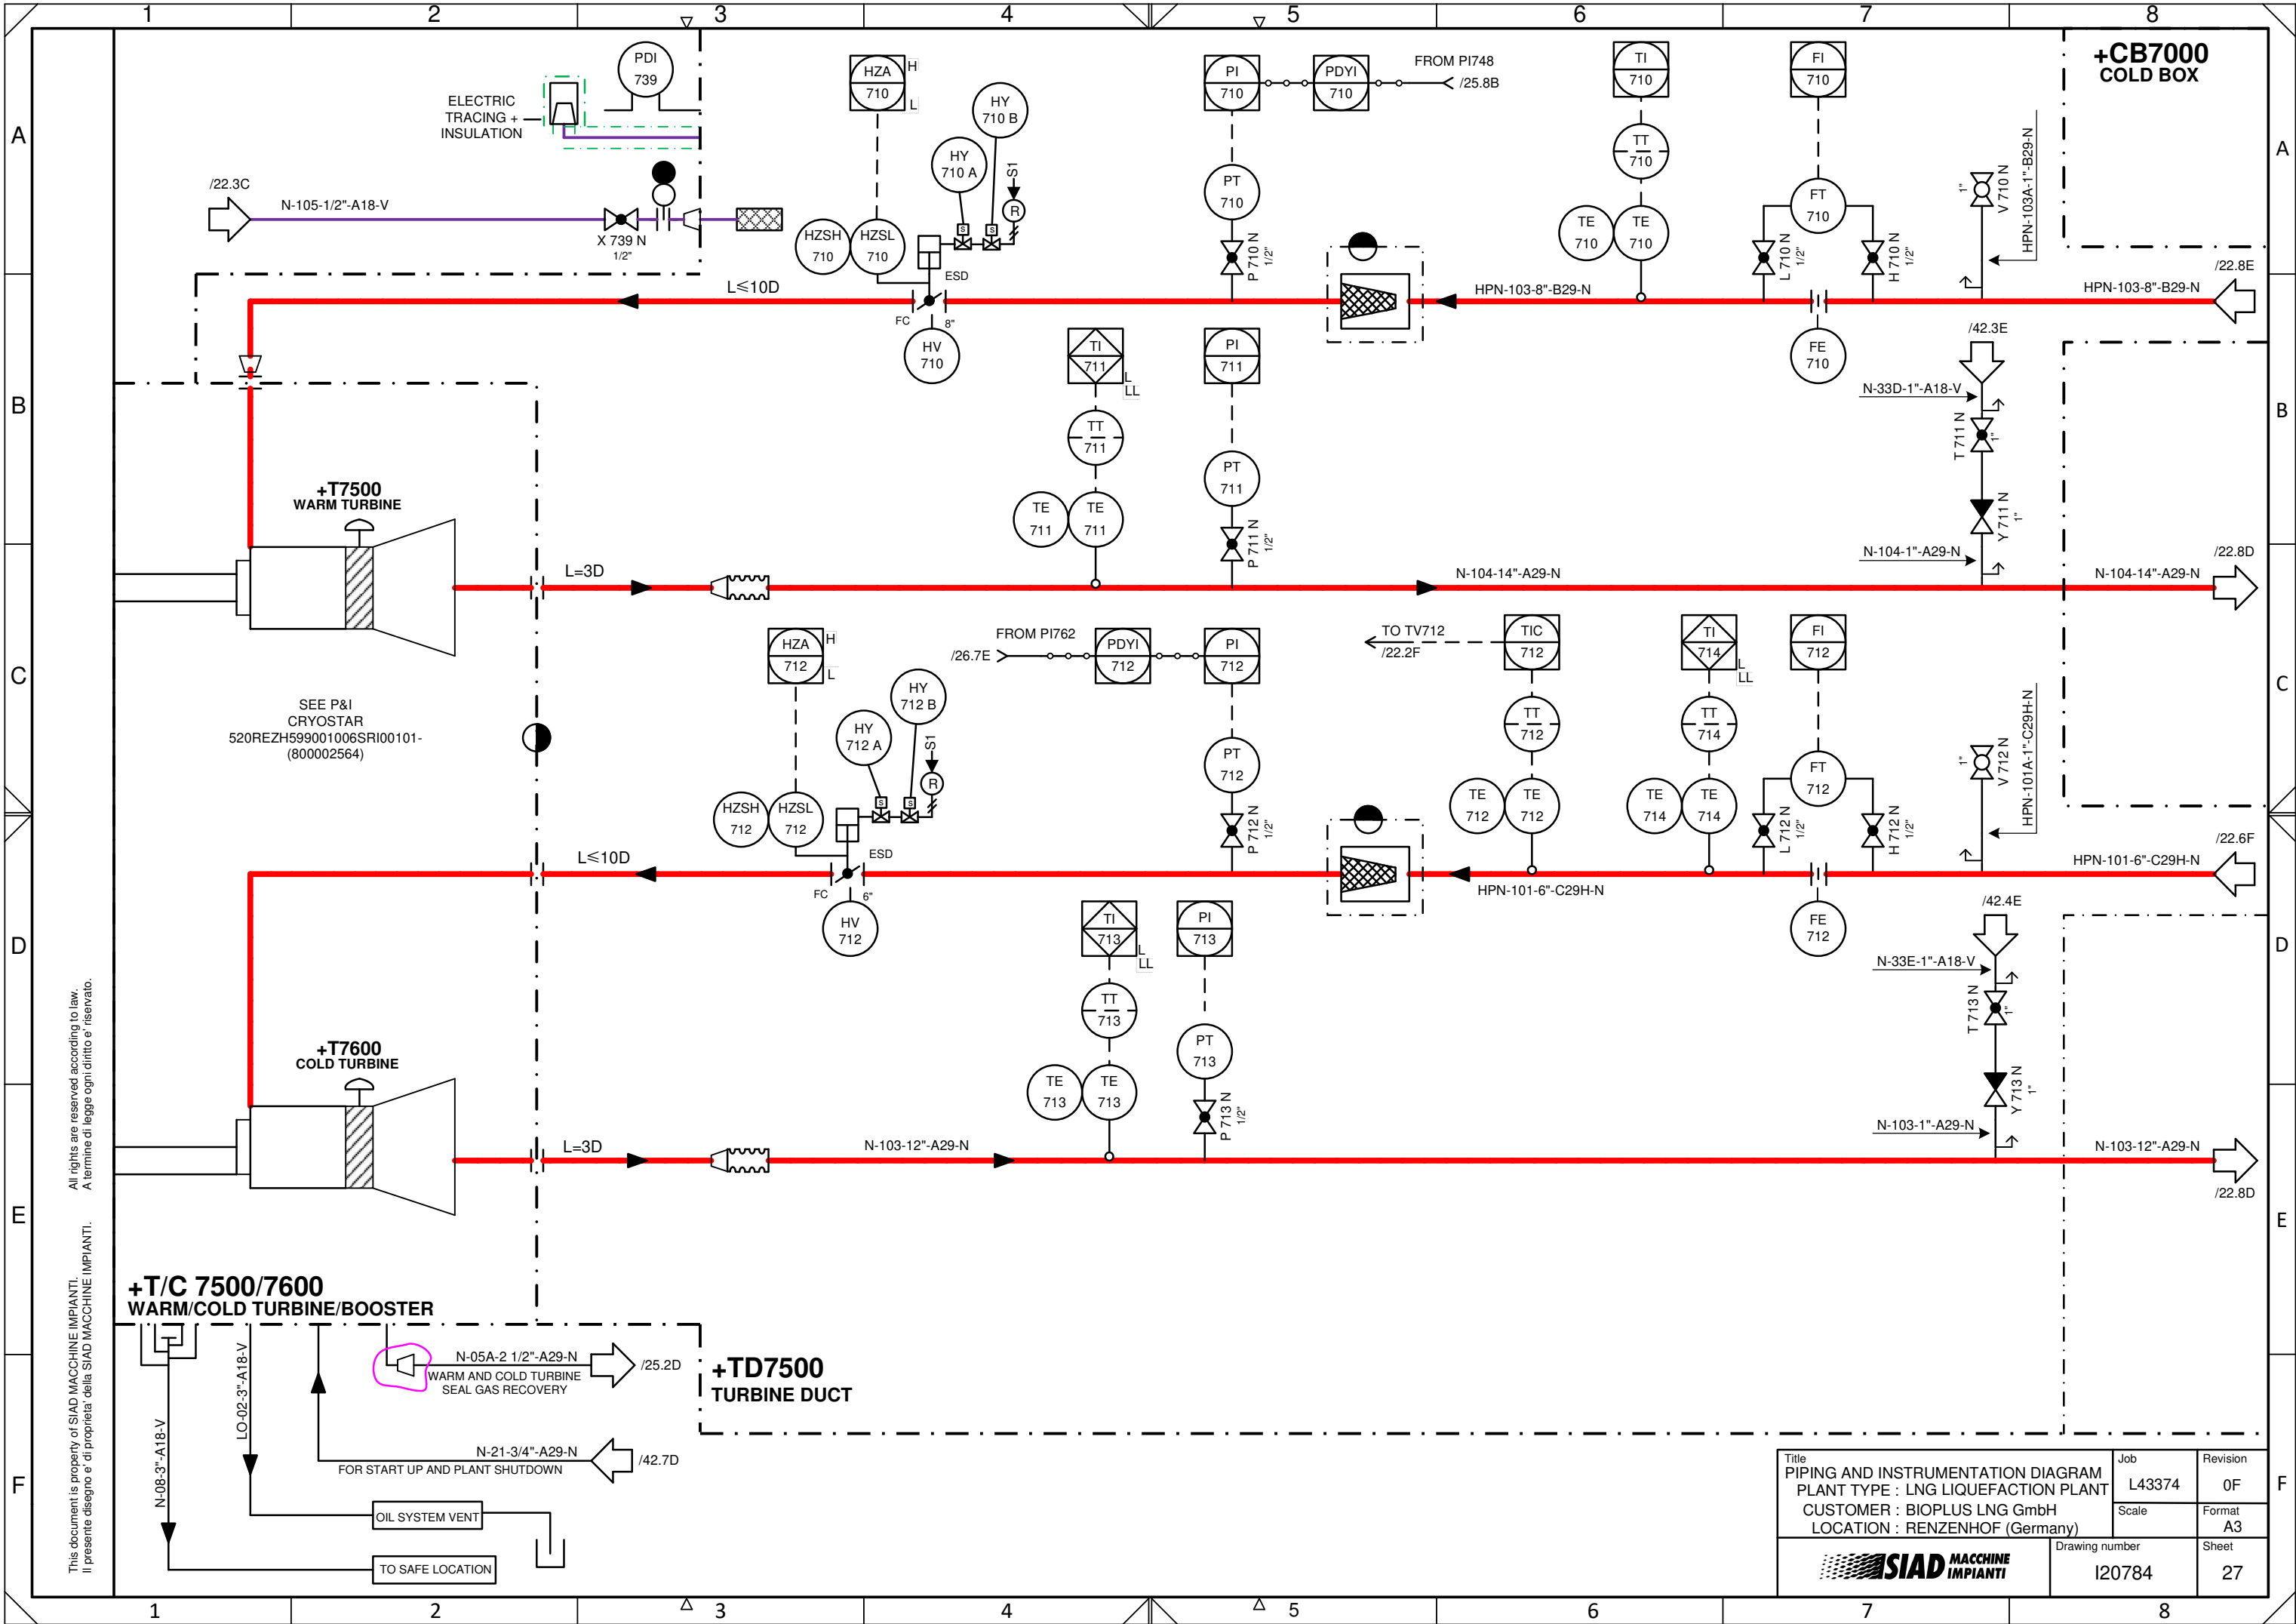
1 2 3 4 5 6 7 8

A B C D E F

+CB7000
COLD BOX

PDI
739

ELECTRIC
TRACING +
INSULATION

HZA
710
H
L

HY
710 B

HY
710 A

S1
R

PI
710

PDYI
710

FROM PI748
/25.8B

TI
710

TT
710

FI
710

FT
710

/22.3C
N-105-1/2"-A18-V
X 739 N
1/2"

HZSH
710

HZSL
710

ESD

PT
710

P 710 N
1/2"

TE
710

TE
710

L 710 N
1/2"

H 710 N
1/2"

1"
V 710 N
HPN-103A-1"-B29-N

/22.8E
HPN-103-8"-B29-N

L≤10D

FC
8"

HV
710

HPN-103-8"-B29-N

FE
710

TI
711
L
LL

PI
711

/42.3E
N-33D-1"-A18-V
T 711 N
1"

TT
711

PT
711

Y 711 N
1"

+T7500
WARM TURBINE

TE
711

TE
711

P 711 N
1/2"

N-104-1"-A29-N

/22.8D

L=3D

N-104-14"-A29-N

N-104-14"-A29-N

HZA
712
H
L

FROM PI762
/26.7E

PDYI
712

PI
712

TO TV712
/22.2F

TIC
712

TI
714
L
LL

FI
712

HY
712 B

HY
712 A

S1
R

TT
712

TT
714

SEE P&I
CRYOSTAR
520REZH599001006SRI00101-
(800002564)

PT
712

FT
712

1"
V 712 N
HPN-101A-1"-C29H-N

HZSH
712

HZSL
712

P 712 N
1/2"

TE
712

TE
712

TE
714

TE
714

L 712 N
1/2"

H 712 N
1/2"

/22.6F

ESD

L≤10D

FC
6"

HPN-101-6"-C29H-N

HPN-101-6"-C29H-N

HV
712

TI
713
L
LL

PI
713

FE
712

/42.4E

N-33E-1"-A18-V

T 713 N
1"

TT
713

PT
713

Y 713 N
1"

+T7600
COLD TURBINE

TE
713

TE
713

P 713 N
1/2"

N-103-1"-A29-N

L=3D

N-103-12"-A29-N

N-103-12"-A29-N

/22.8D

All rights are reserved according to law.
A termine di legge ogni diritto e' riservato.

This document is property of SIAD MACCHINE IMPIANTI.
Il presente disegno e' di proprieta' della SIAD MACCHINE IMPIANTI.

+T/C 7500/7600
WARM/COLD TURBINE/BOOSTER

N-05A-2 1/2"-A29-N
WARM AND COLD TURBINE
SEAL GAS RECOVERY

/25.2D

+TD7500
TURBINE DUCT

LO-02-3"-A18-V

N-08-3"-A18-V

N-21-3/4"-A29-N
FOR START UP AND PLANT SHUTDOWN

/42.7D

OIL SYSTEM VENT

TO SAFE LOCATION

Title
PIPING AND INSTRUMENTATION DIAGRAM
PLANT TYPE : LNG LIQUEFACTION PLANT
CUSTOMER : BIOPLUS LNG GmbH
LOCATION : RENZENHOF (Germany)

Job
L43374

Revision
0F

Scale

Format
A3

SIAD MACCHINE IMPIANTI

Drawing number
I20784

Sheet
27